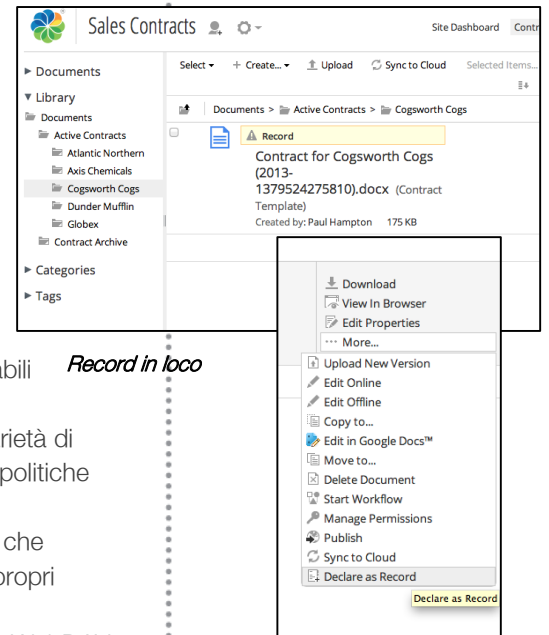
Sales Contracts

Site Dashboard Contr

► Documents

▼ Library

Documents

Active Contracts

Atlantic Northern

Axis Chemicals

Cogsworth Cogs

Dunder Mufflin

Globex

Contract Archive

► Categories

► Tags

Select ▾ + Create... ▾ Upload Sync to Cloud Selected Items...

Documents > Active Contracts > Cogsworth Cogs

Record

Contract for Cogsworth Cogs (2013-1379524275810).docx (Contract Template)

Created by: Paul Hampton 175 KB

Download

View In Browser

Edit Properties

··· More...

Upload New Version

Edit Online

Edit Offline

Copy to...

Edit in Google Docs™

Move to...

Delete Document

Start Workflow

Manage Permissions

Publish

Sync to Cloud

Declare as Record

Declare as Record

abili

Record in loco

rietà di

politiche

che

ropri